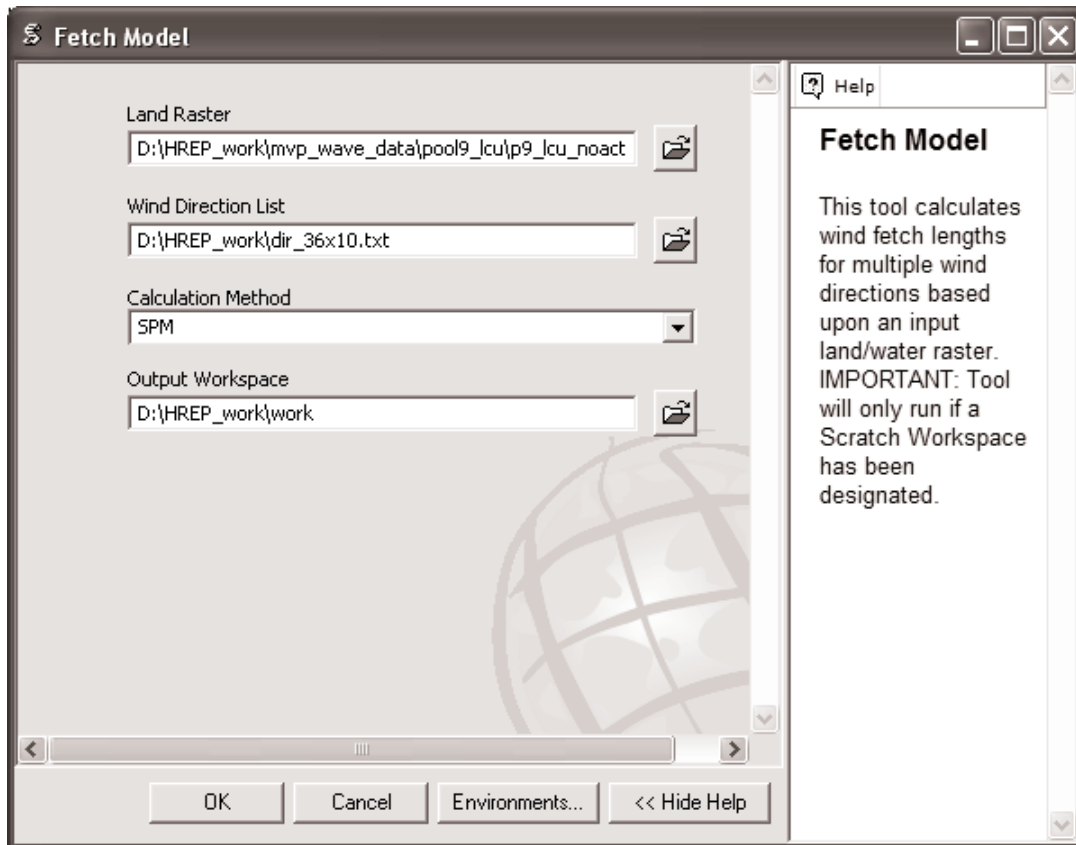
Fetch Model

Land Raster
D:\HREP_work\mvp_wave_data\pool9_lcu\p9_lcu_noact

Wind Direction List
D:\HREP_work\dir_36x10.txt

Calculation Method
SPM

Output Workspace
D:\HREP_work\work

OK
Cancel
Environments...
<< Hide Help

Help

Fetch Model

This tool calculates wind fetch lengths for multiple wind directions based upon an input land/water raster. IMPORTANT: Tool will only run if a Scratch Workspace has been designated.